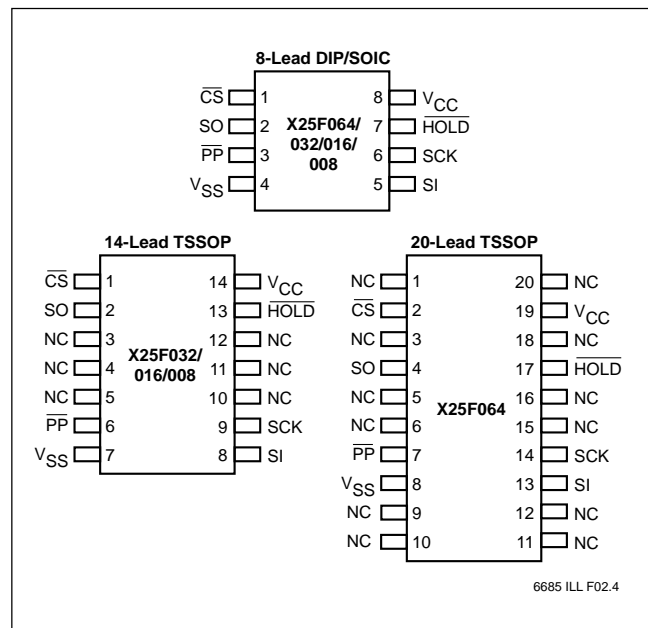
8-Lead DIP/SOIC

$\overline{CS}$ 1
SO 2
$\overline{PP}$ 3
$V_{SS}$ 4

X25F064/ 032/016/ 008

8 $V_{CC}$
7 $\overline{HOLD}$
6 SCK
5 SI

14-Lead TSSOP

$\overline{CS}$ 1
SO 2
NC 3
NC 4
NC 5
$\overline{PP}$ 6
$V_{SS}$ 7

X25F032/ 016/008

14 $V_{CC}$
13 $\overline{HOLD}$
12 NC
11 NC
10 NC
9 SCK
8 SI

20-Lead TSSOP

NC 1
$\overline{CS}$ 2
NC 3
SO 4
NC 5
NC 6
$\overline{PP}$ 7
$V_{SS}$ 8
NC 9
NC 10

X25F064

20 NC
19 $V_{CC}$
18 NC
17 $\overline{HOLD}$
16 NC
15 NC
14 SCK
13 SI
12 NC
11 NC

6685 ILL F02.4